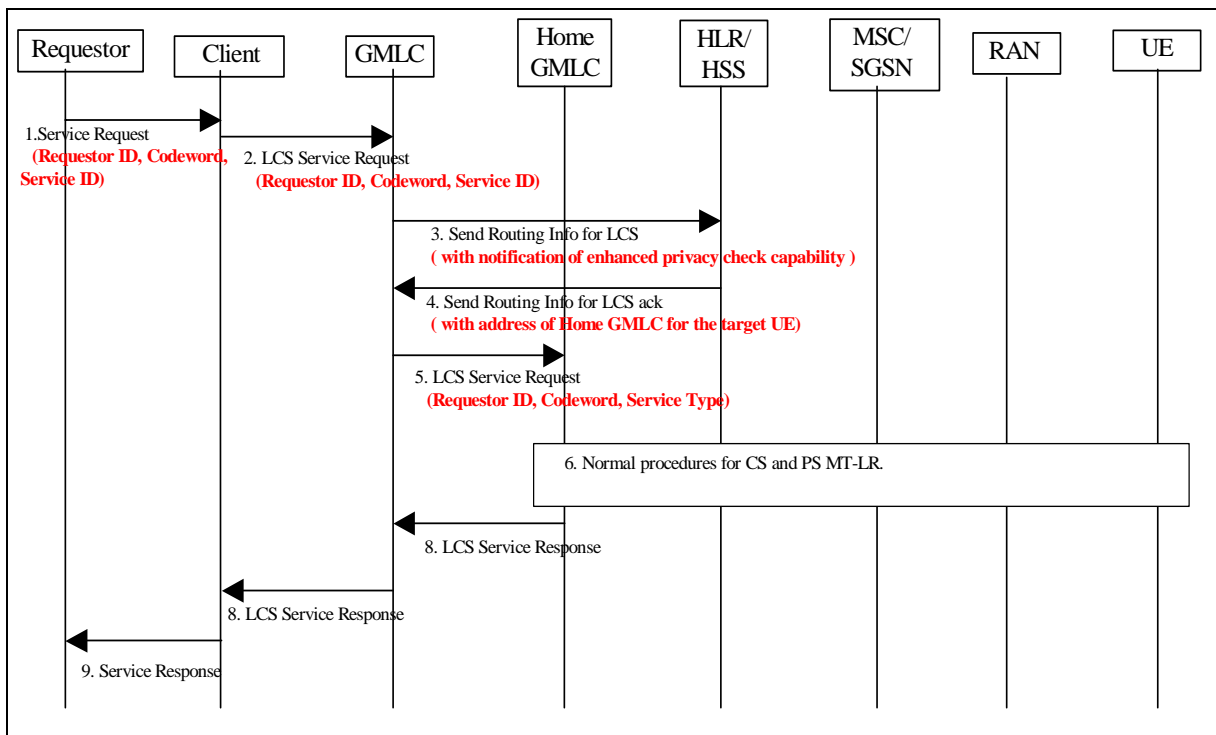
Requestor

Client

GMLC

Home GMLC

HLR/ HSS

MSC/ SGSN

RAN

UE

1.Service Request
(Requestor ID, Codeword, Service ID)

2. LCS Service Request
(Requestor ID, Codeword, Service ID)

3. Send Routing Info for LCS
( with notification of enhanced privacy check capability )

4. Send Routing Info for LCS ack
( with address of Home GMLC for the target UE)

5. LCS Service Request
(Requestor ID, Codeword, Service Type)

6. Normal procedures for CS and PS MT-LR.

8. LCS Service Response

8. LCS Service Response

9. Service Response